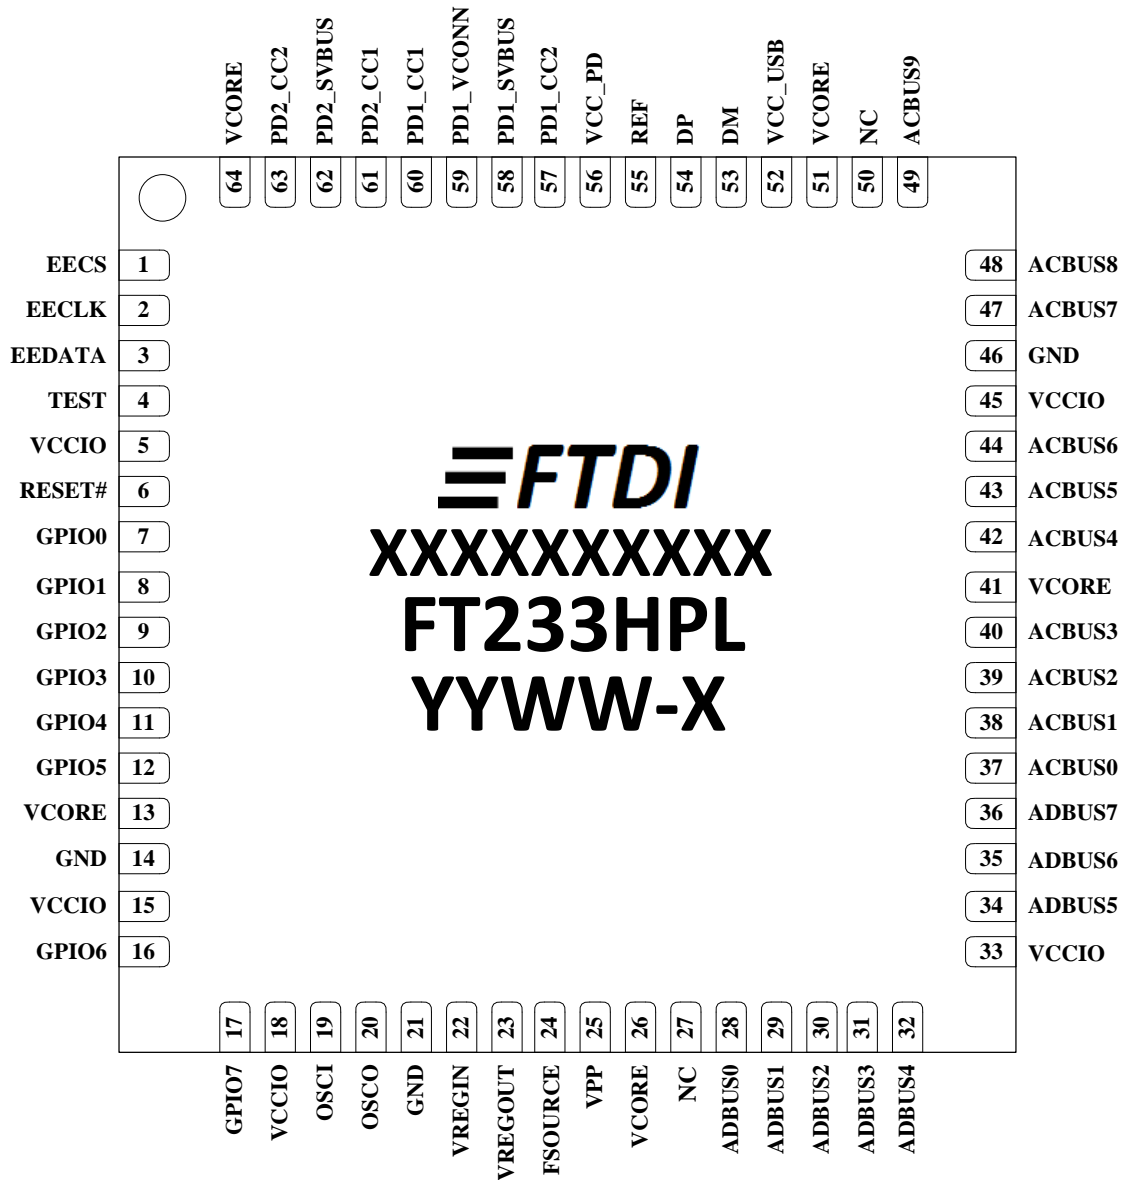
VCORE 64
PD2_CC2 63
PD2_SVBUS 62
PD2_CC1 61
PD1_CC1 60
PD1_VCONN 59
PD1_SVBUS 58
PD1_CC2 57
VCC_PD 56
REF 55
DP 54
DM 53
VCC_USB 52
VCORE 51
NC 50
ACBUS9 49

EECS 1
EECLK 2
EEDATA 3
TEST 4
VCCIO 5
RESET# 6
GPIO0 7
GPIO1 8
GPIO2 9
GPIO3 10
GPIO4 11
GPIO5 12
VCORE 13
GND 14
VCCIO 15
GPIO6 16

FTDI
XXXXXXXXXX
FT233HPL
YYWW-X

48 ACBUS8
47 ACBUS7
46 GND
45 VCCIO
44 ACBUS6
43 ACBUS5
42 ACBUS4
41 VCORE
40 ACBUS3
39 ACBUS2
38 ACBUS1
37 ACBUS0
36 ADBUS7
35 ADBUS6
34 ADBUS5
33 VCCIO

17 GPIO7
18 VCCIO
19 OSCI
20 OSCO
21 GND
22 VREGIN
23 VREGOUT
24 FSOURCE
25 VPP
26 VCORE
27 NC
28 ADBUS0
29 ADBUS1
30 ADBUS2
31 ADBUS3
32 ADBUS4